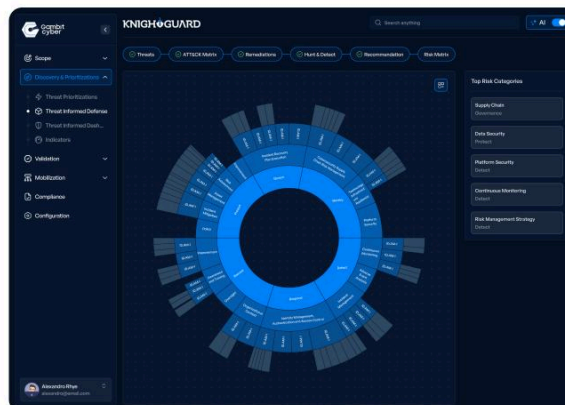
Gambit cyber

Scope

Discovery & Prioritization

Threat Prioritization

Threat Informed Defense

Threat Informed Dash...

Indicators

Validation

Mobilization

Compliance

Configuration

Alexandra Rhye
alexandra@email.com

KNIGHGUARD

Search anything

AI

Threats — ATT&CK Matrix — Remediations — Hunt & Detect — Recommendation — Risk Metric

Top Risk Categories

Supply Chain
Governance

Data Security
Protect

Platform Security
Detect

Continuous Monitoring
Detect

Risk Management Strategy
Detect

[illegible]